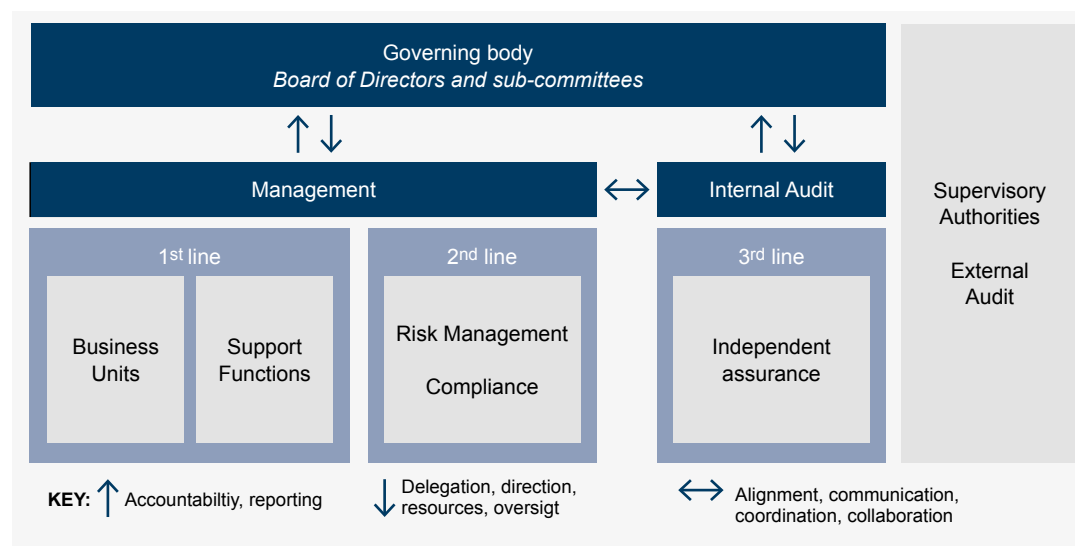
Governing body
*Board of Directors and sub-committees*

Management

Internal Audit

Supervisory Authorities

External Audit

1st line

Business Units

Support Functions

2nd line

Risk Management

Compliance

3rd line

Independent assurance

KEY: ↑ Accountabiltiy, reporting

↓ Delegation, direction, resources, oversigt

↔ Alignment, communication, coordination, collaboration